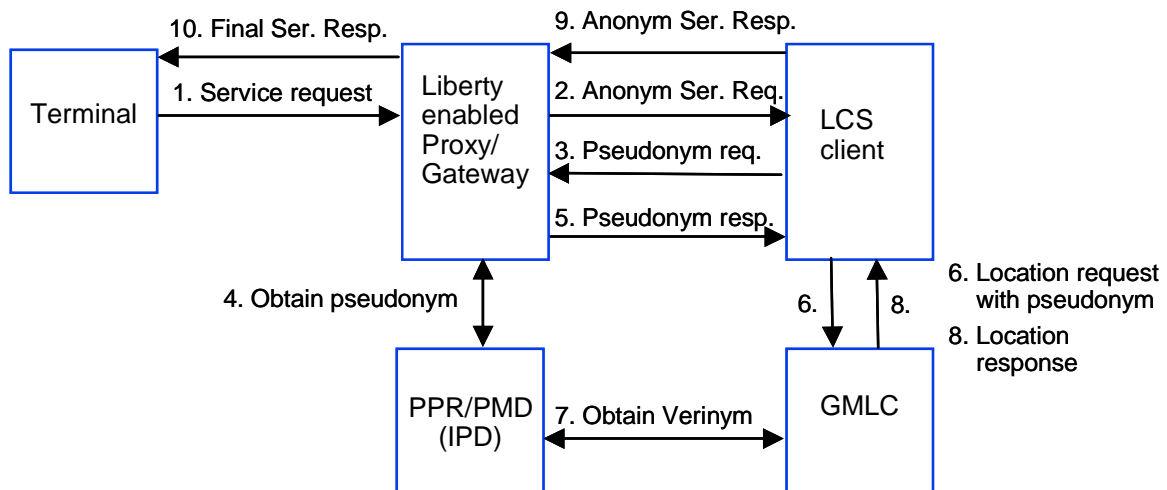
10. Final Ser. Resp.

9. Anonym Ser. Resp.

Terminal

1. Service request

Liberty enabled Proxy/ Gateway

2. Anonym Ser. Req.

LCS client

3. Pseudonym req.

5. Pseudonym resp.

6. Location request with pseudonym

4. Obtain pseudonym

6.

8.

8. Location response

PPR/PMD (IPD)

7. Obtain Verinym

GMLC